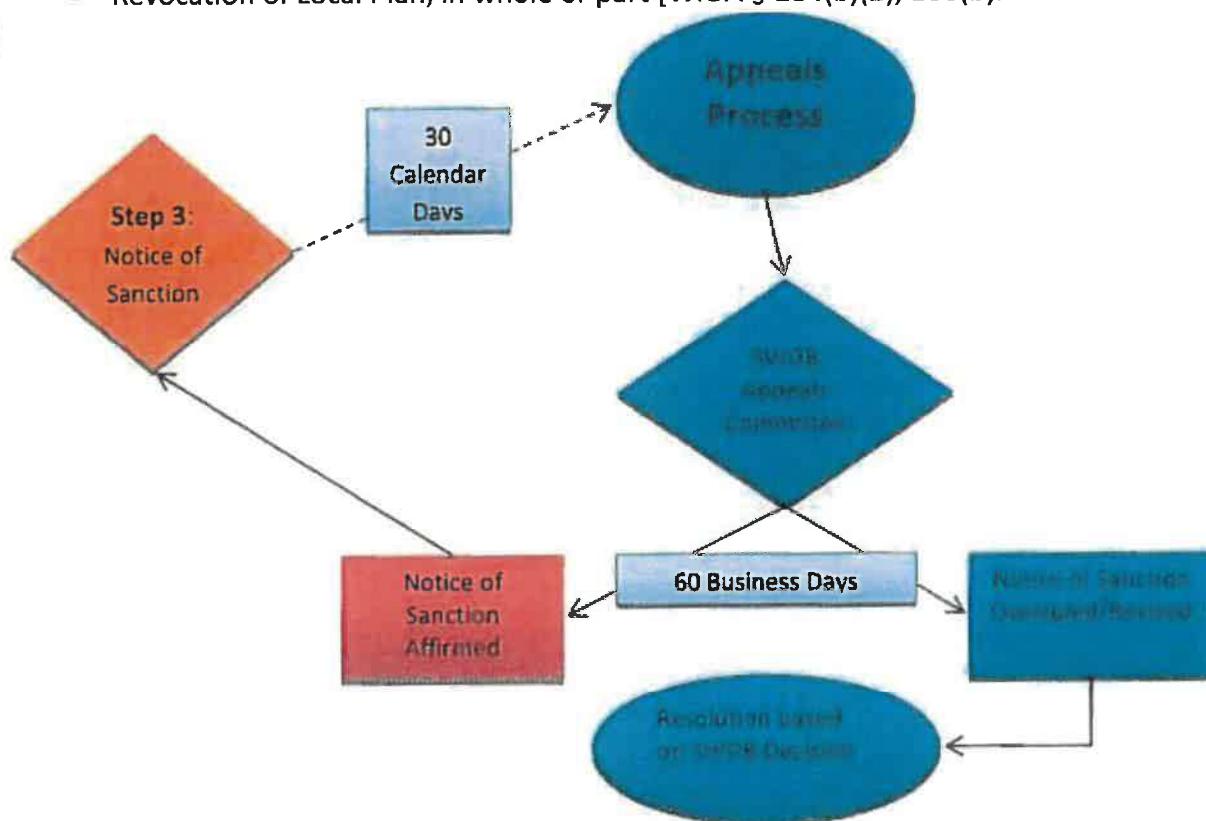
Revocation of Local Plan, in whole or part [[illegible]

Appeals Process

30 Calendar Days

Step 3: Notice of Sanction

SWDB Appeals Committee

Notice of Sanction Affirmed

60 Business Days

Notice of Sanction Overturned/Revised

Resolution based on SWDB Decision